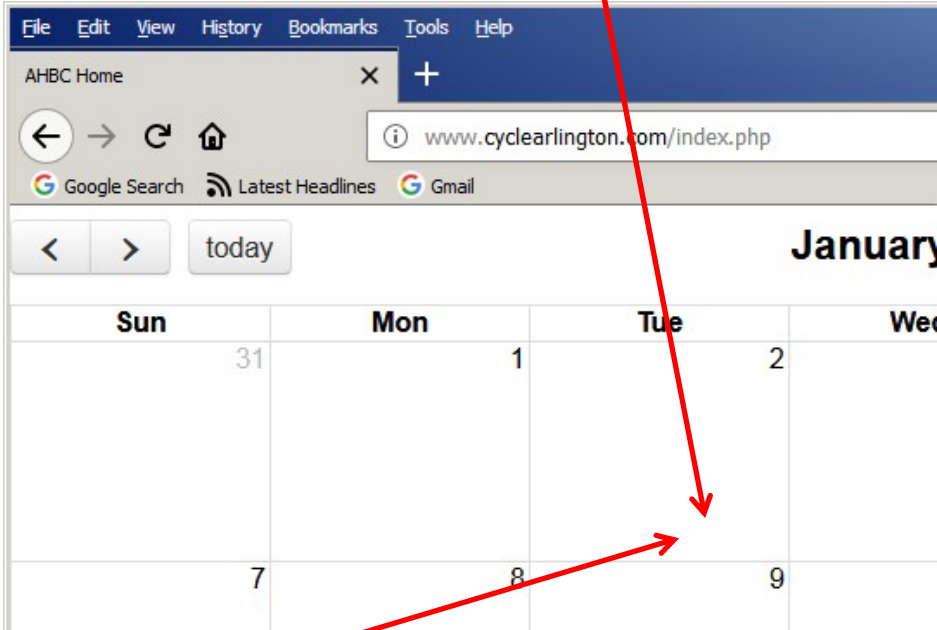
File Edit View History Bookmarks Tools Help

AHBC Home ×

www.cyclearlington.com/index.php

Google Search Latest Headlines Gmail

< > today

January

| Sun | Mon | Tue | Wed |
|---|---|---|---|
| 31 | 1 | 2 | |
| 7 | 8 | 9 | |